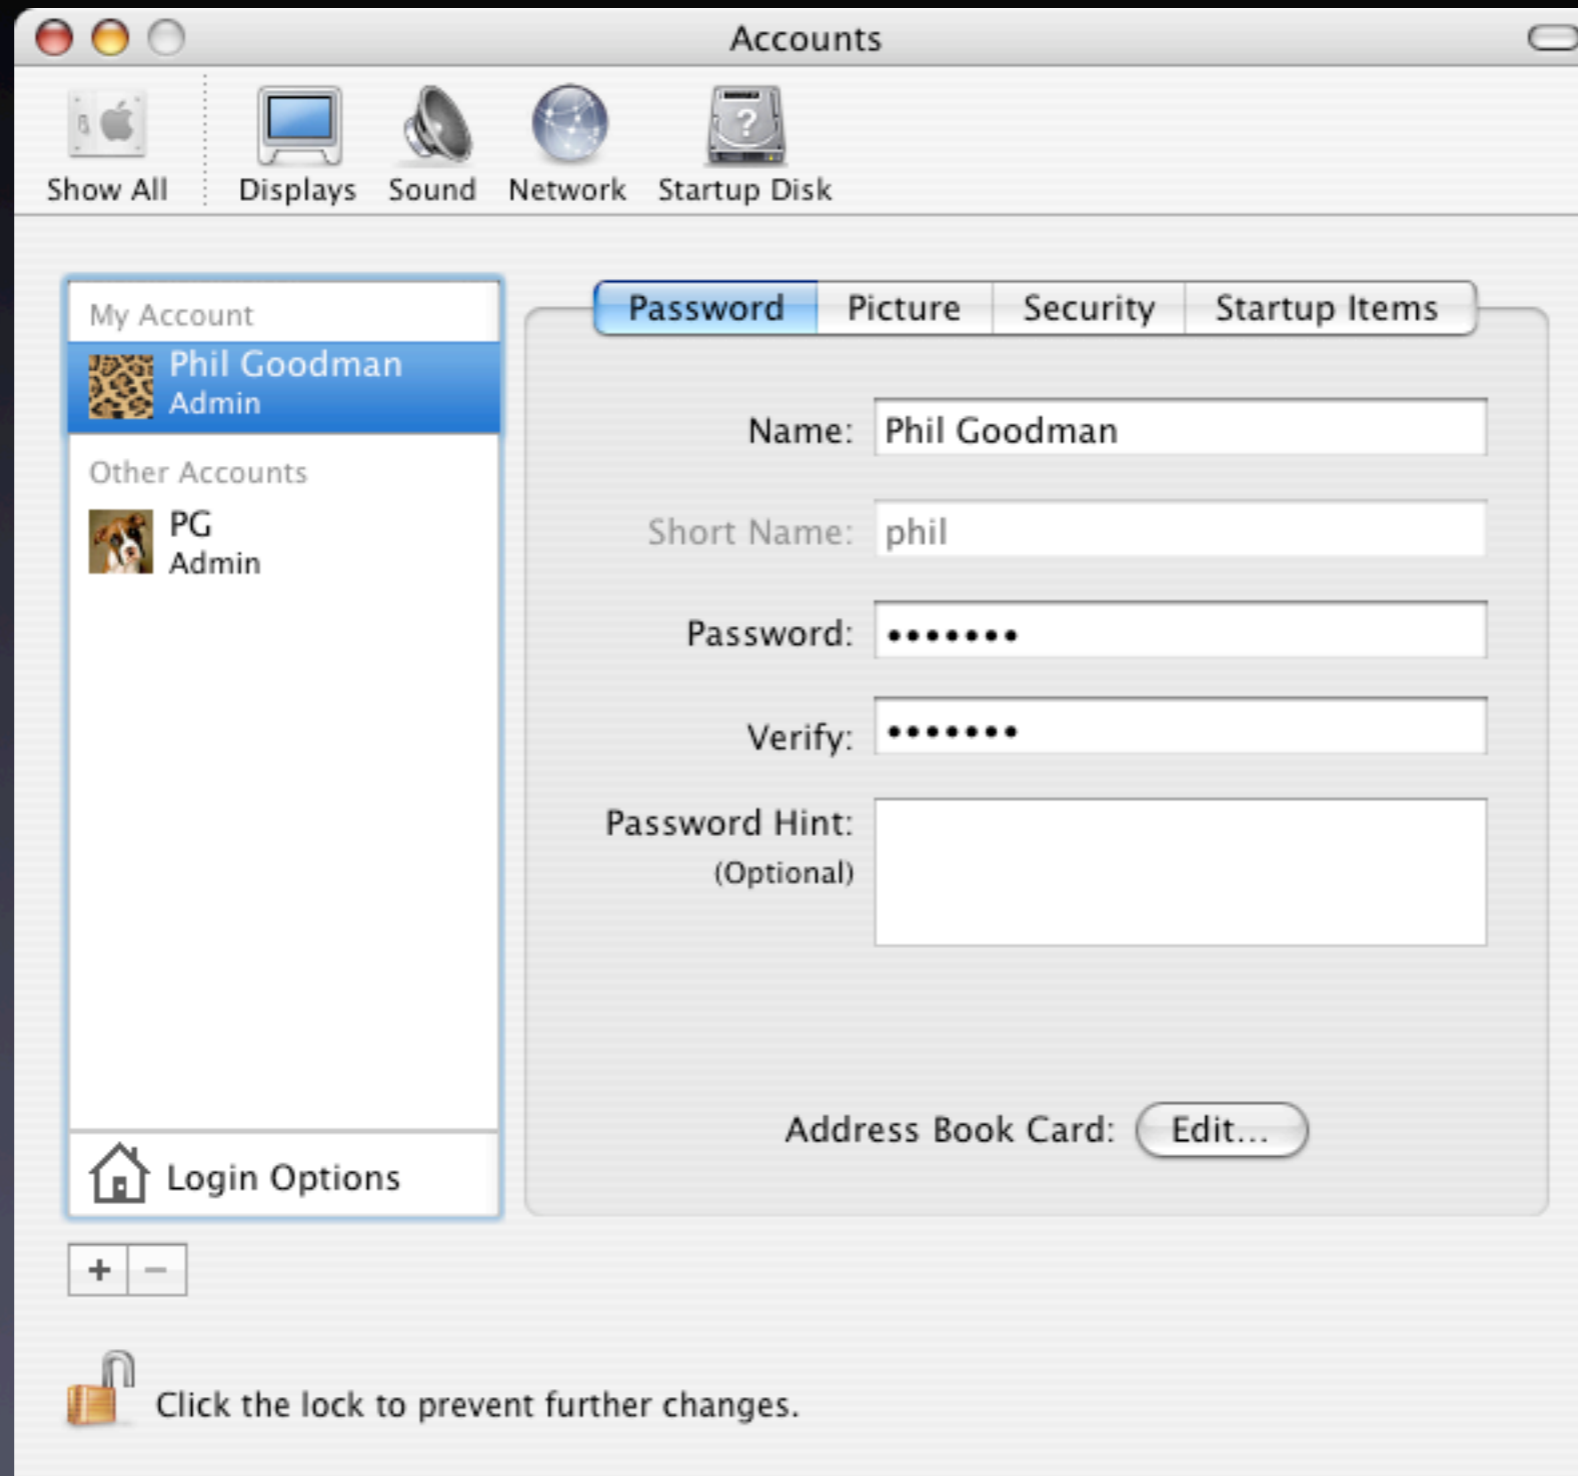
Accounts

Show All
Displays
Sound
Network
Startup Disk

My Account
Phil Goodman
Admin
Other Accounts
PG
Admin

Login Options

+ −

Password | Picture | Security | Startup Items

Name: Phil Goodman

Short Name: phil

Password: ••••••••

Verify: ••••••••

Password Hint:
(Optional)

Address Book Card: Edit...

Click the lock to prevent further changes.